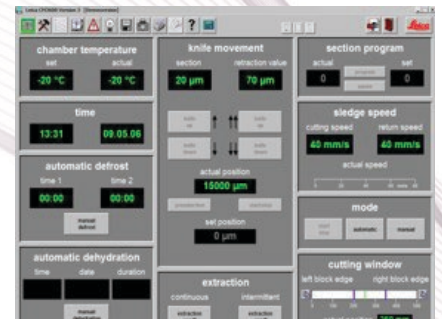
Leica CM3600 Version 3 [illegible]

Leica

chamber temperature
set actual
-20 °C -20 °C

time
13:31 09.05.06

automatic defrost
time 1 time 2
00:00 00:00
manual defrost

automatic dehydration
time date duration
manual dehydration

knife movement
section retraction value
20 µm 70 µm
knife up knife up
knife down knife down
actual position
15000 µm
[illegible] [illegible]
set position
0 µm

extraction
continuous intermittent
extraction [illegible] extraction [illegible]

section program
actual set
0 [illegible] 0
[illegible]

sledge speed
cutting speed return speed
40 mm/s 40 mm/s
actual speed

mode
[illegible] automatic manual

cutting window
left block edge right block edge